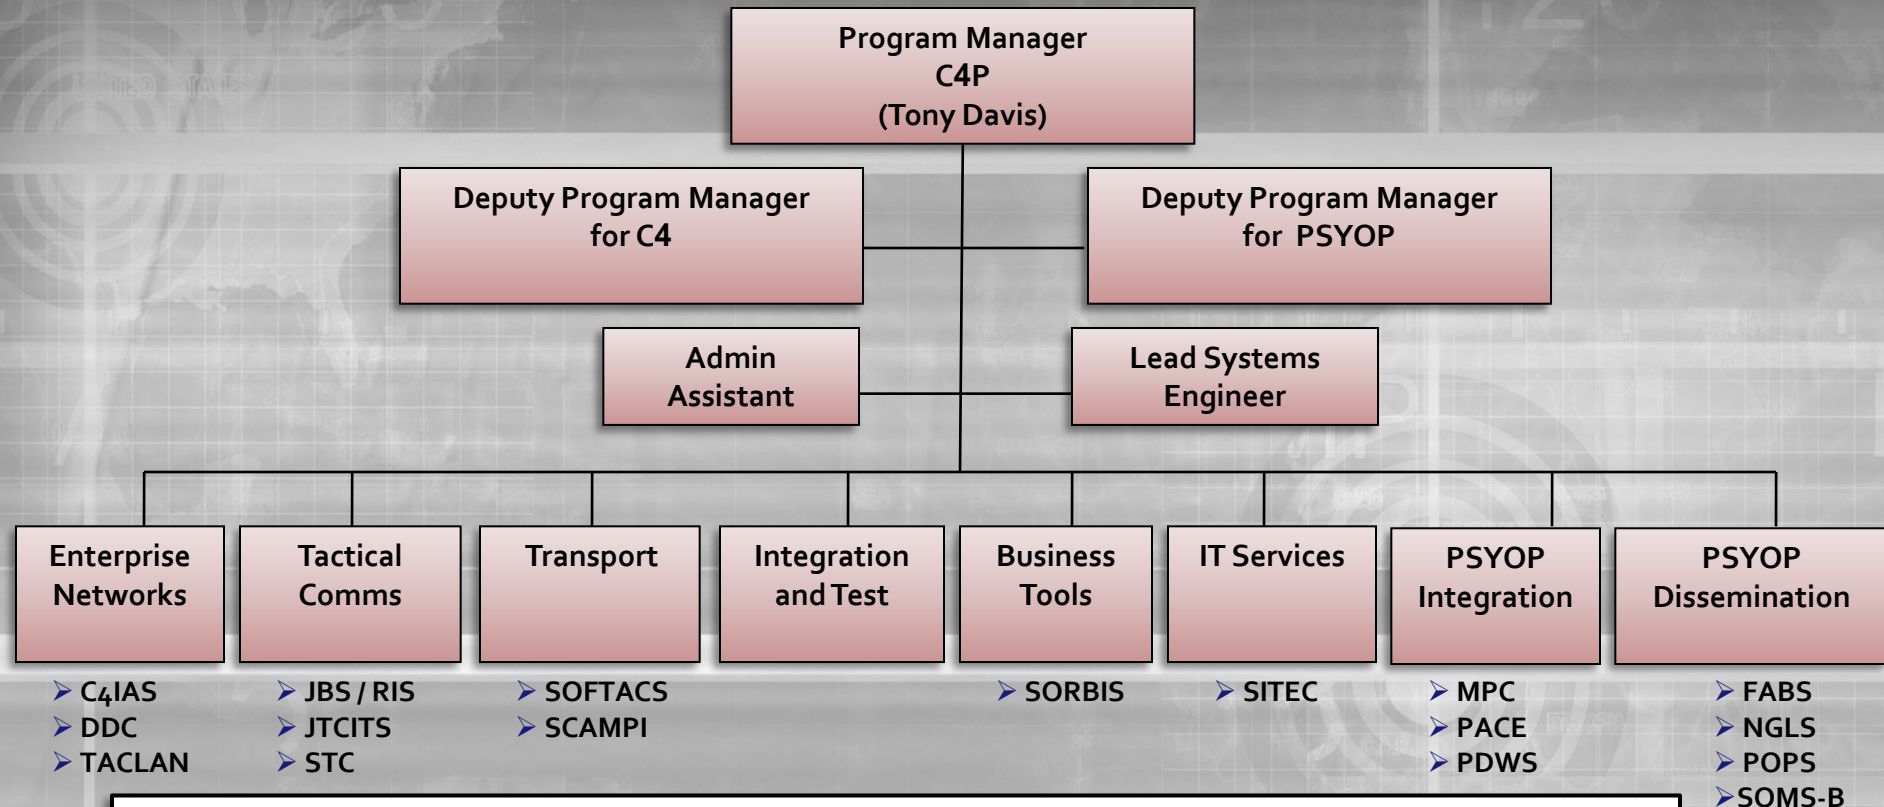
Program Manager
C4P
(Tony Davis)

Deputy Program Manager
for C4

Deputy Program Manager
for PSYOP

Admin
Assistant

Lead Systems
Engineer

Enterprise
Networks

Tactical
Comms

Transport

Integration
and Test

Business
Tools

IT Services

PSYOP
Integration

PSYOP
Dissemination

➢ C4IAS
➢ DDC
➢ TACLAN

➢ JBS / RIS
➢ JTCITS
➢ STC

➢ SOFTACS
➢ SCAMPI

➢ SORBIS

➢ SITEC

➢ MPC
➢ PACE
➢ PDWS

➢ FABS
➢ NGLS
➢ POPS
➢SOMS-B